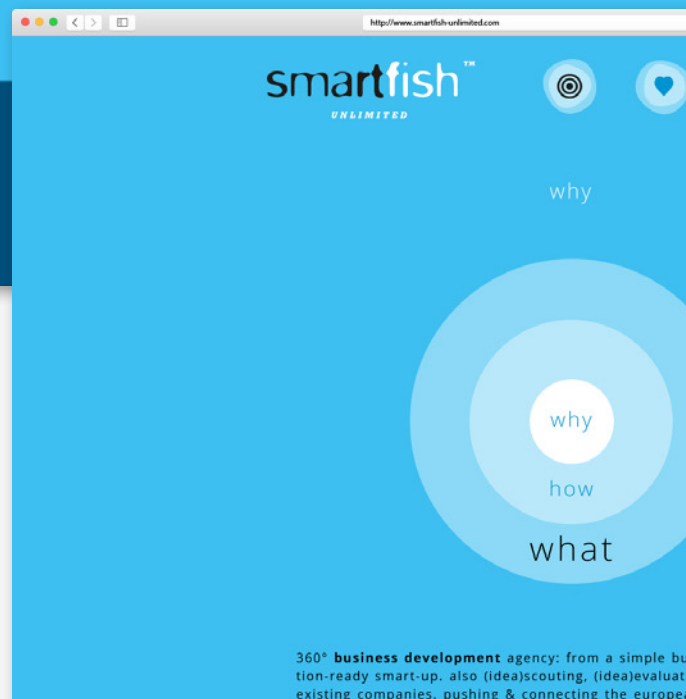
http://www.smartfish-unlimited.com

smartfish™
UNLIMITED

why

why
how
what

360° **business development** agency: from a simple bu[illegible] tion-ready smart-up. also (idea)scouting, (idea)evaluat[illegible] existing companies, pushing & connecting the europe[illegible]